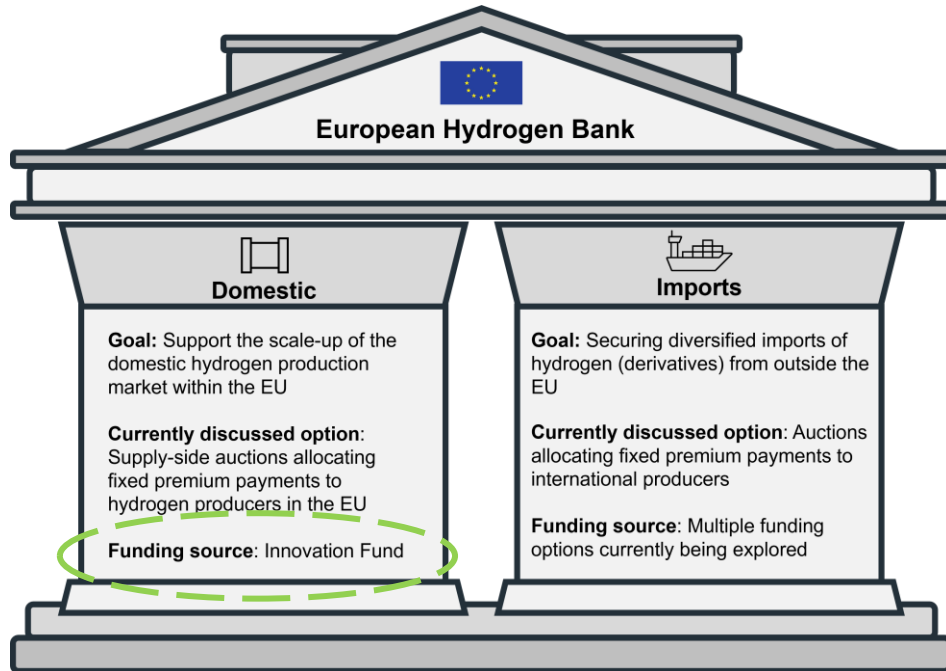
European Hydrogen Bank

Domestic

Goal: Support the scale-up of the domestic hydrogen production market within the EU

Currently discussed option: Supply-side auctions allocating fixed premium payments to hydrogen producers in the EU

Funding source: Innovation Fund

Imports

Goal: Securing diversified imports of hydrogen (derivatives) from outside the EU

Currently discussed option: Auctions allocating fixed premium payments to international producers

Funding source: Multiple funding options currently being explored